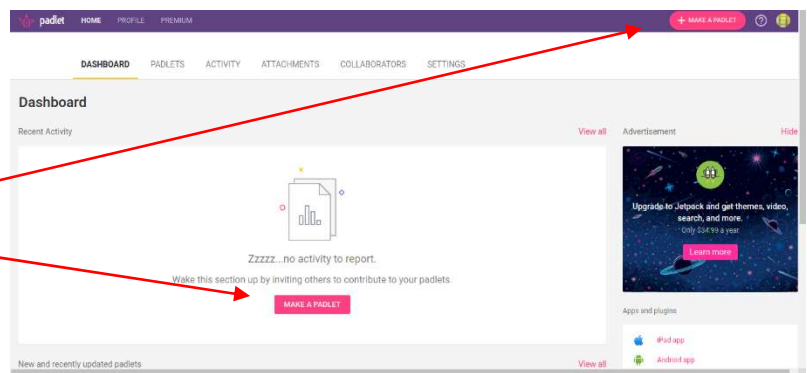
padlet HOME PROFILE PREMIUM

+ MAKE A PADLET

DASHBOARD PADLETS ACTIVITY ATTACHMENTS COLLABORATORS SETTINGS

Dashboard

Recent Activity

View all

Zzzzz...no activity to report.

Wake this section up by inviting others to contribute to your padlets.

MAKE A PADLET

New and recently updated padlets

View all

Advertisement

Hide

Upgrade to Jetpack and get themes, video, search, and more.

Only $34.99 a year

Learn more

Apps and plugins

iPad app

Android app